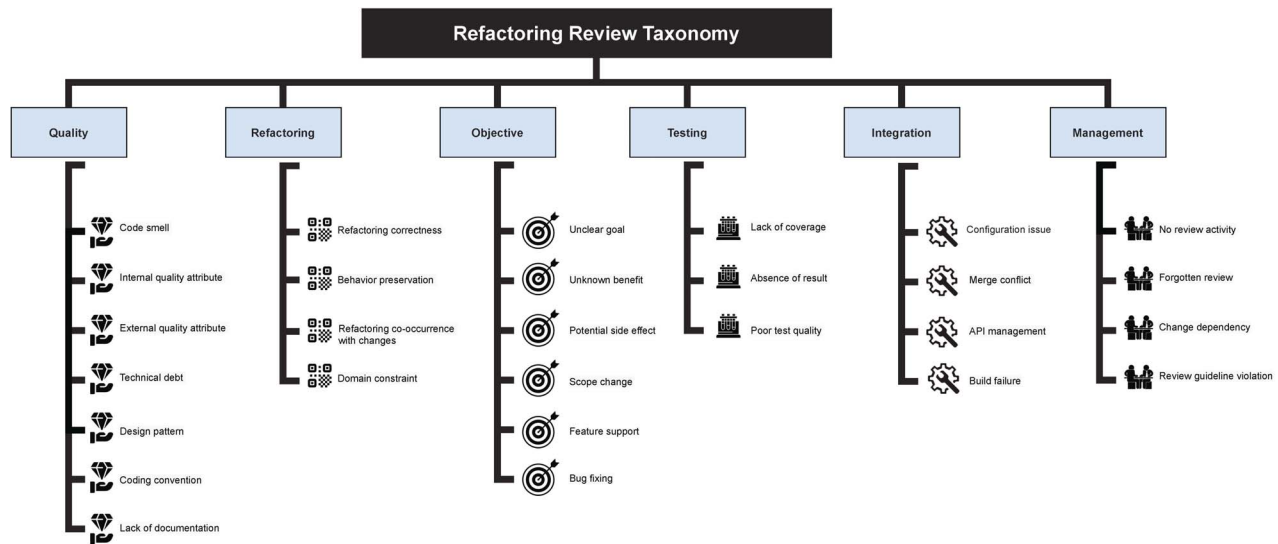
Refactoring Review Taxonomy

Quality

Code smell

Internal quality attribute

External quality attribute

Technical debt

Design pattern

Coding convention

Lack of documentation

Refactoring

Refactoring correctness

Behavior preservation

Refactoring co-occurrence with changes

Domain constraint

Objective

Unclear goal

Unknown benefit

Potential side effect

Scope change

Feature support

Bug fixing

Testing

Lack of coverage

Absence of result

Poor test quality

Integration

Configuration issue

Merge conflict

API management

Build failure

Management

No review activity

Forgotten review

Change dependency

Review guideline violation